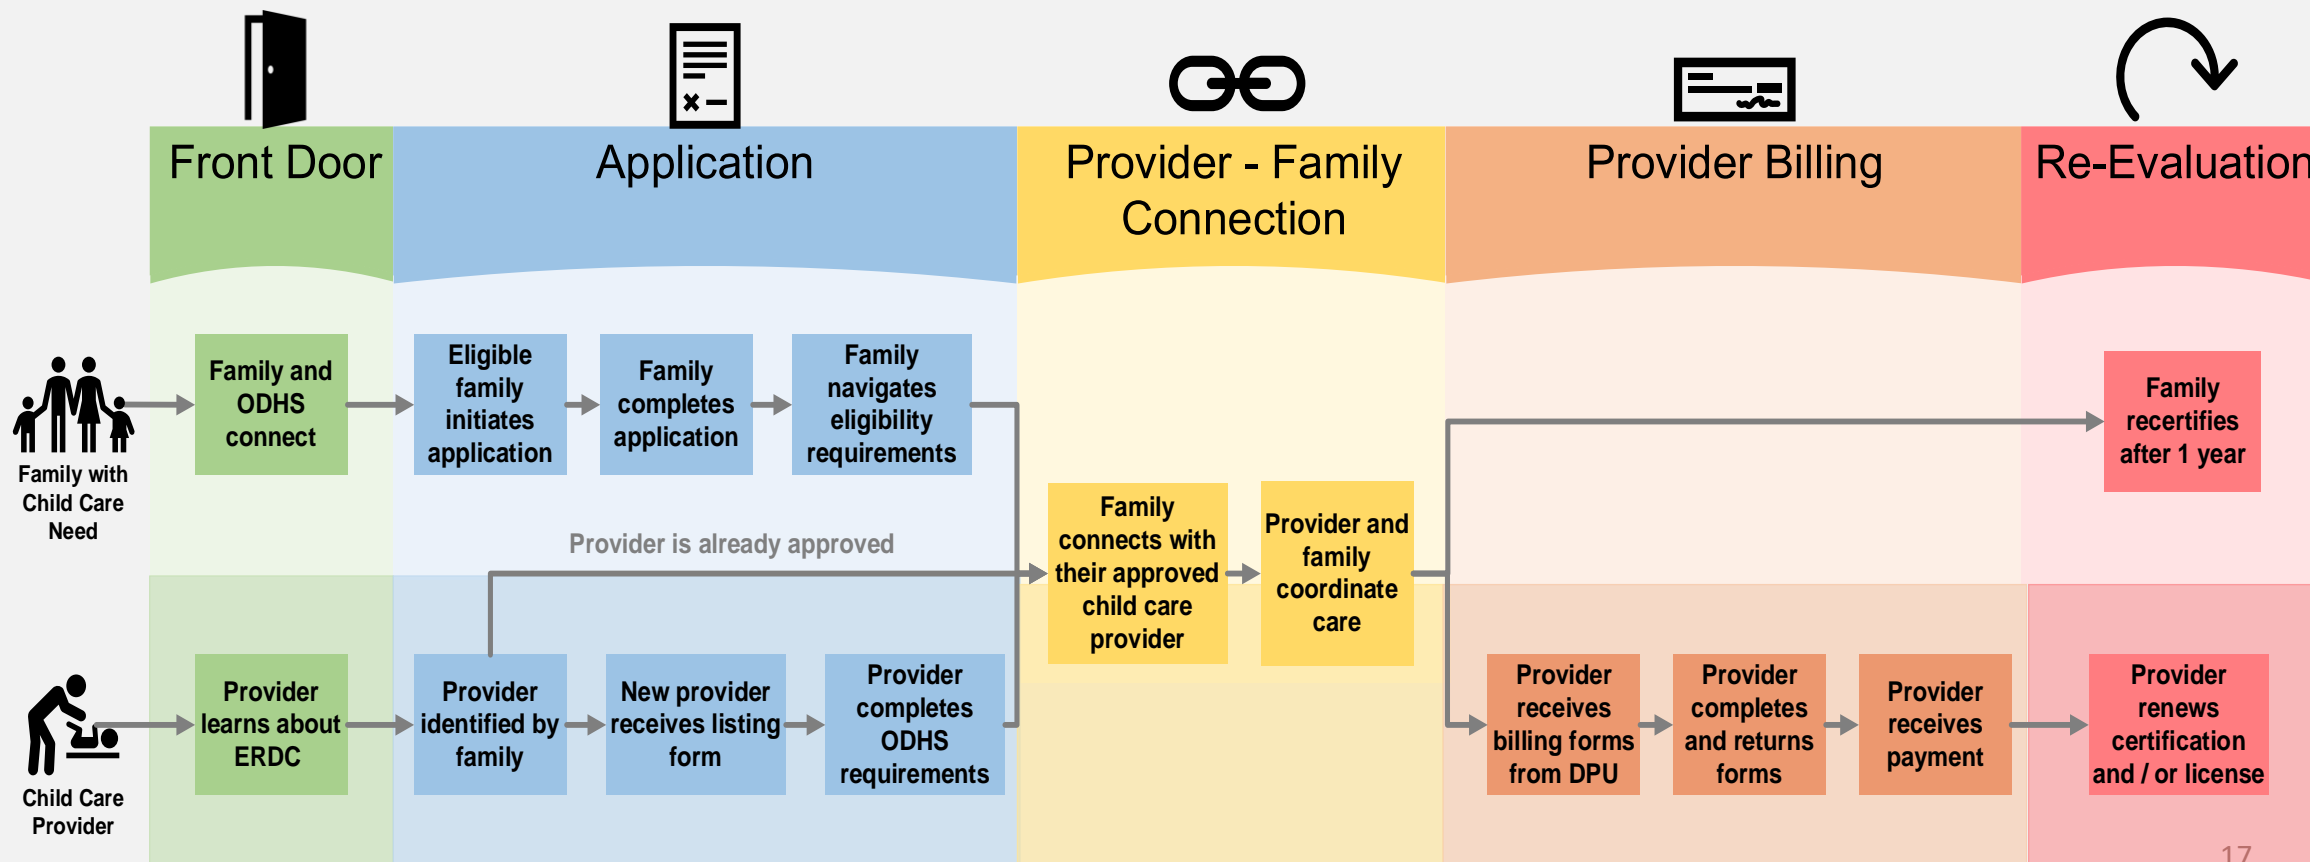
Front Door

Application

Provider - Family Connection

Provider Billing

Re-Evaluation

Family with Child Care Need

Family and ODHS connect

Eligible family initiates application

Family completes application

Family navigates eligibility requirements

Provider is already approved

Family connects with their approved child care provider

Provider and family coordinate care

Family recertifies after 1 year

Child Care Provider

Provider learns about ERDC

Provider identified by family

New provider receives listing form

Provider completes ODHS requirements

Provider receives billing forms from DPU

Provider completes and returns forms

Provider receives payment

Provider renews certification and / or license

17